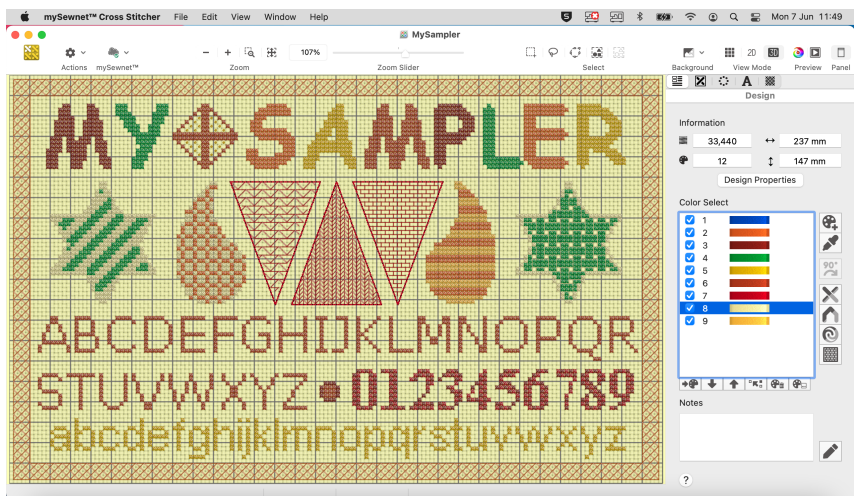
mySewnet™ Cross Stitcher File Edit View Window Help

Mon 7 Jun 11:49

MySampler

Actions mySewnet™

107%

Zoom Zoom Slider Select

Background View Mode Preview Panel

2D 3D

Design

MY SAMPLER

ABCDEFGHIJKLMNOPQR

STUVWXYZ 0123456789

abcdefghijklmnopqrstuvwxyz

Information

33,440 237 mm

12 147 mm

Design Properties

Color Select

1
2
3
4
5
6
7
8
9

Notes

?